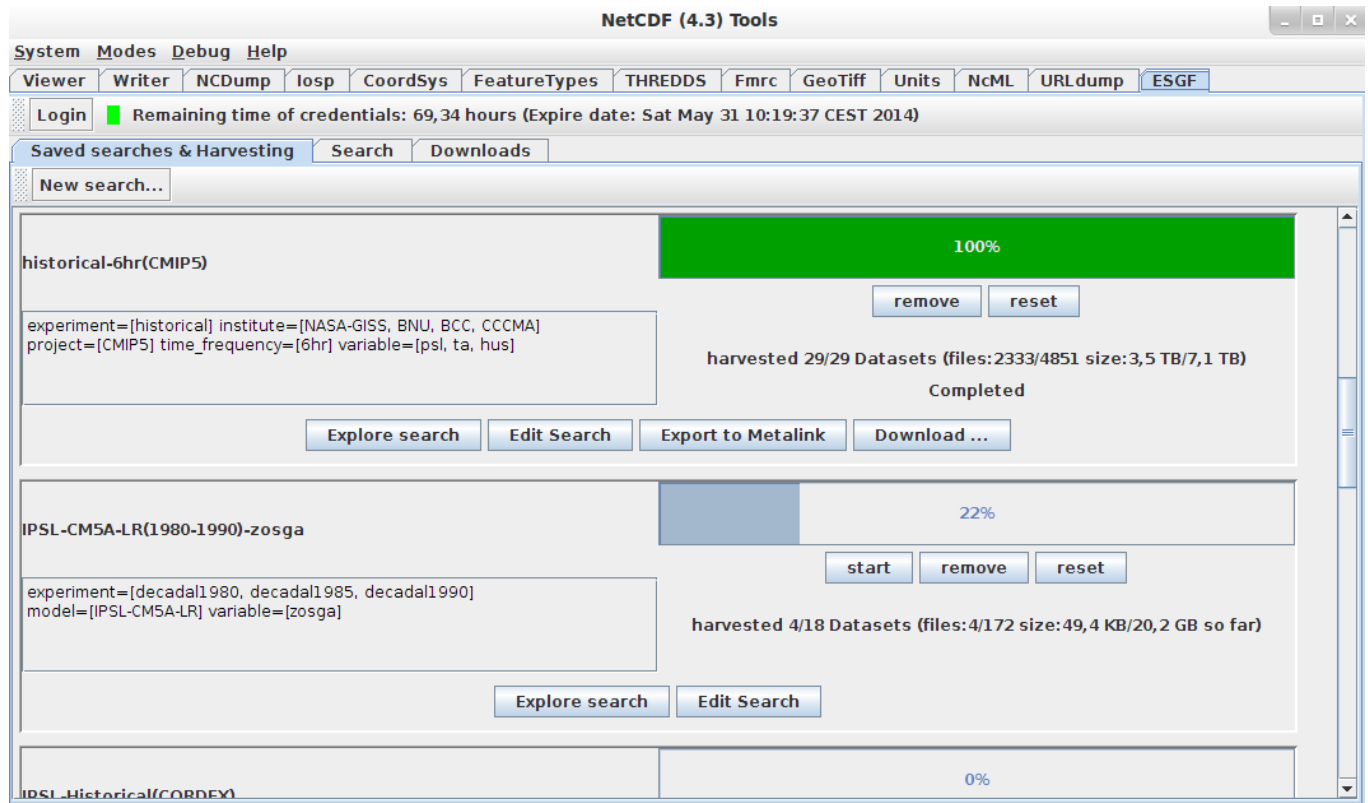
NetCDF (4.3) Tools

System Modes Debug Help

Viewer | Writer | NCDump | Iosp | CoordSys | FeatureTypes | THREDDS | Fmrc | GeoTiff | Units | NcML | URLdump | ESGF

Login Remaining time of credentials: 69,34 hours (Expire date: Sat May 31 10:19:37 CEST 2014)

Saved searches & Harvesting | Search | Downloads

New search...

historical-6hr(CMIP5)

100%

remove reset

experiment=[historical] institute=[NASA-GISS, BNU, BCC, CCCMA] project=[CMIP5] time_frequency=[6hr] variable=[psl, ta, hus]

harvested 29/29 Datasets (files:2333/4851 size:3,5 TB/7,1 TB)

Completed

Explore search Edit Search Export to Metalink Download ...

IPSL-CM5A-LR(1980-1990)-zosga

22%

start remove reset

experiment=[decadal1980, decadal1985, decadal1990] model=[IPSL-CM5A-LR] variable=[zosga]

harvested 4/18 Datasets (files:4/172 size:49,4 KB/20,2 GB so far)

Explore search Edit Search

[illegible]

0%